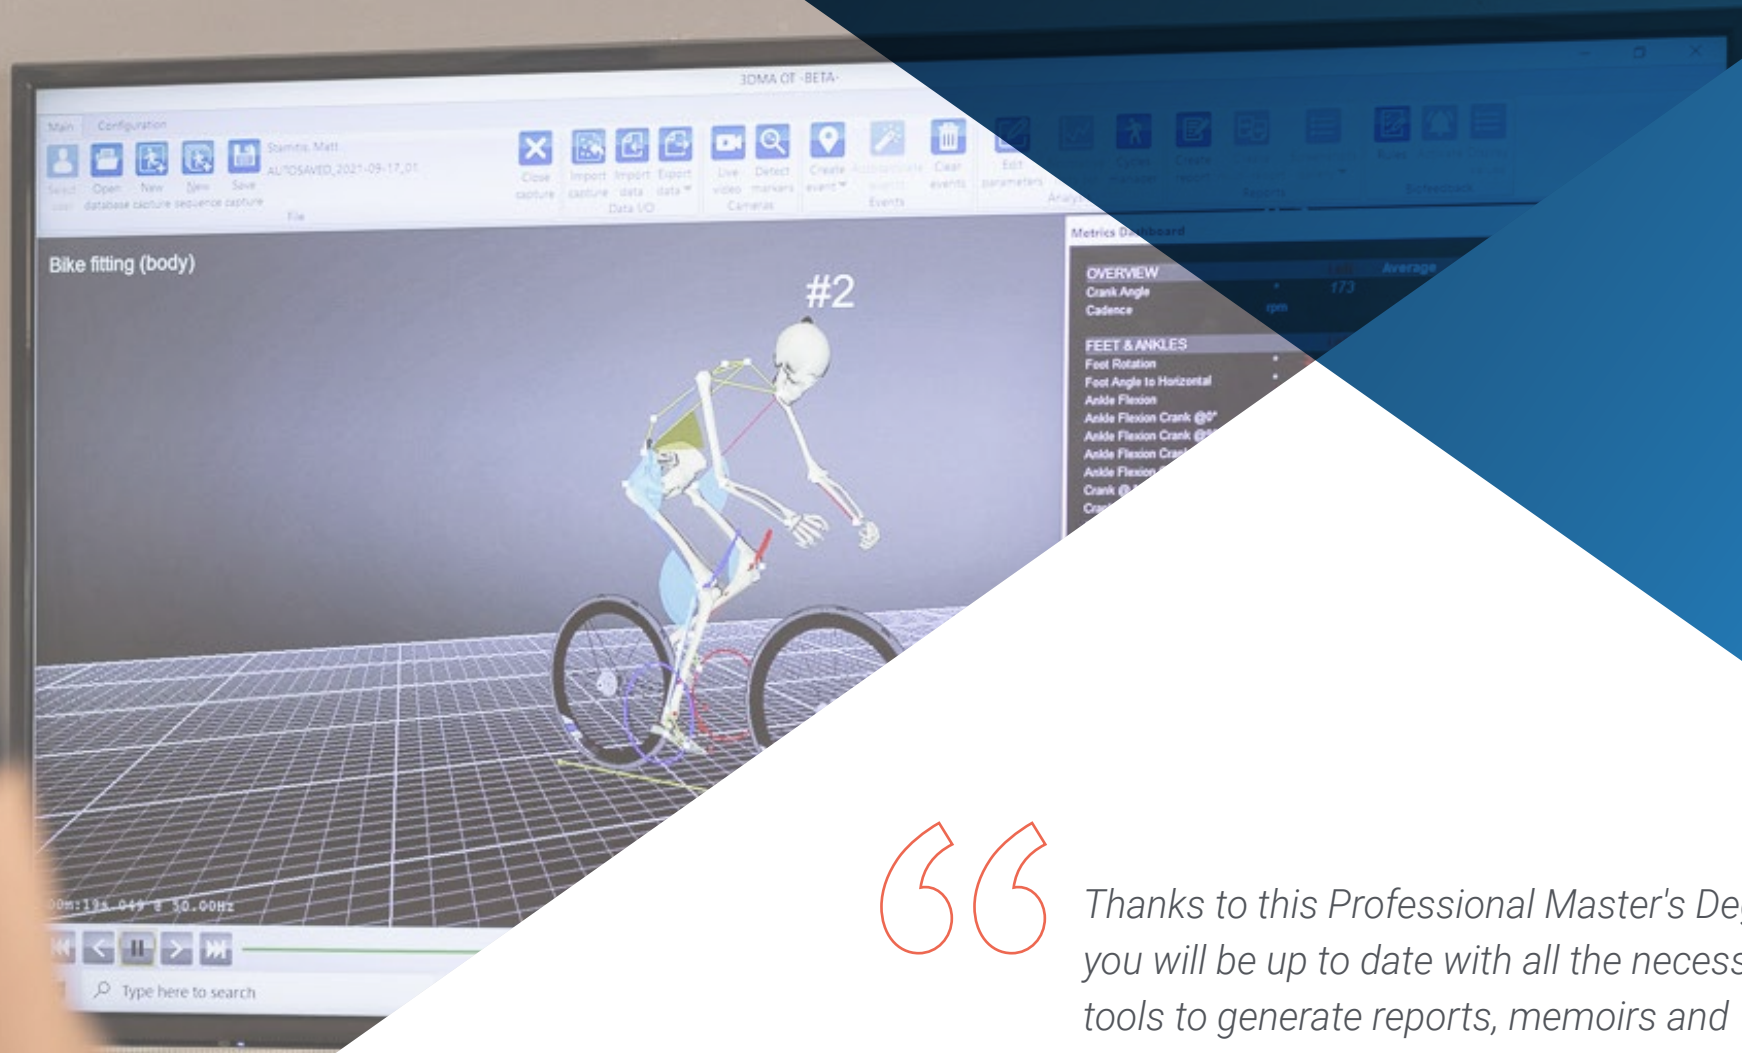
3DMA OT -BETA-

Main Configuration

Select user Open database New capture New sequence Save capture

Stamitic Matt
AUTOSAVED_2021-09-17_01

File

Close capture Import capture Import data Export data

Data I/O

Live video Detect markers

Cameras

Create event

Events

Clear events

Edit parameters

Analysis

Cycles manager Create report

Reports

Bike fitting (body)

#2

Metrics Dashboard

OVERVIEW
Crank Angle
Cadence

Average
173
rpm

FEET & ANKLES
Foot Rotation
Foot Angle to Horizontal
Ankle Flexion
Ankle Flexion Crank @0°
Ankle Flexion Crank @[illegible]
Ankle Flexion Cra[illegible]
Ankle Flexion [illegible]
Crank @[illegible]
Cra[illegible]

00m:19s.049 @ 50.00Hz

Type here to search

Thanks to this Professional Master's De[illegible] you will be up to date with all the necess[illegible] tools to generate reports, memoirs and